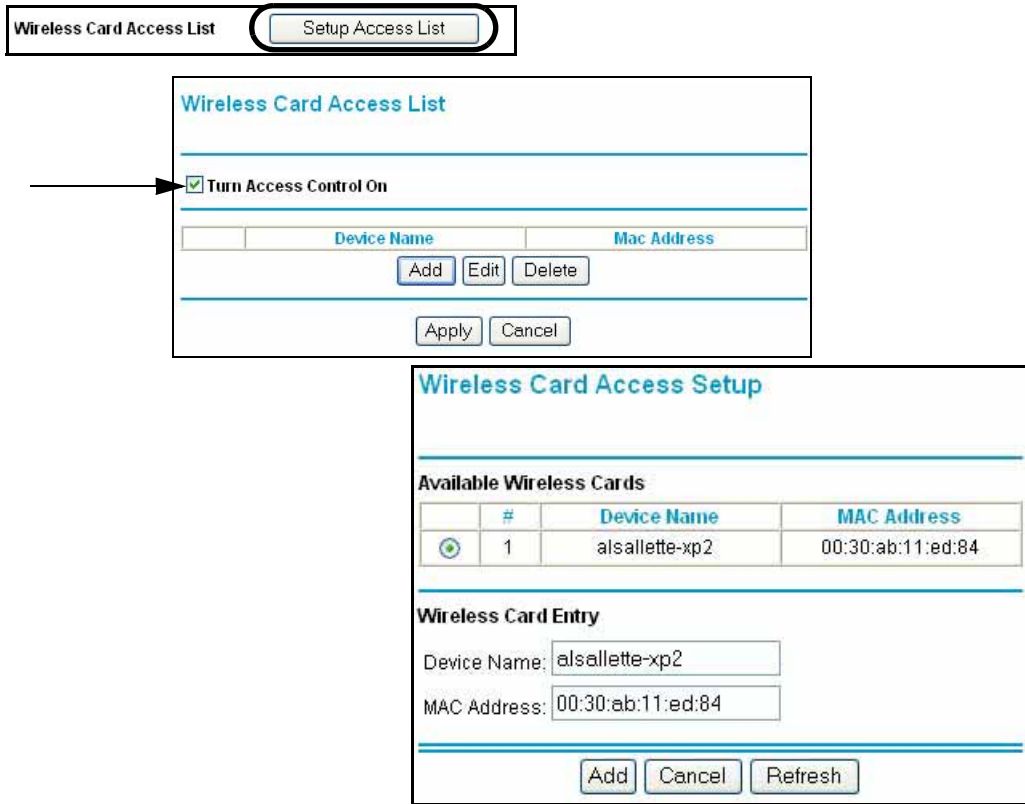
Wireless Card Access List Setup Access List

Wireless Card Access List

Turn Access Control On

| | Device Name | Mac Address |
|---|---|---|

Add Edit Delete

Apply Cancel

Wireless Card Access Setup

Available Wireless Cards

| | # | Device Name | MAC Address |
|---|---|---|---|
| | 1 | alsallette-xp2 | 00:30:ab:11:ed:84 |

Wireless Card Entry

Device Name: alsallette-xp2

MAC Address: 00:30:ab:11:ed:84

Add Cancel Refresh